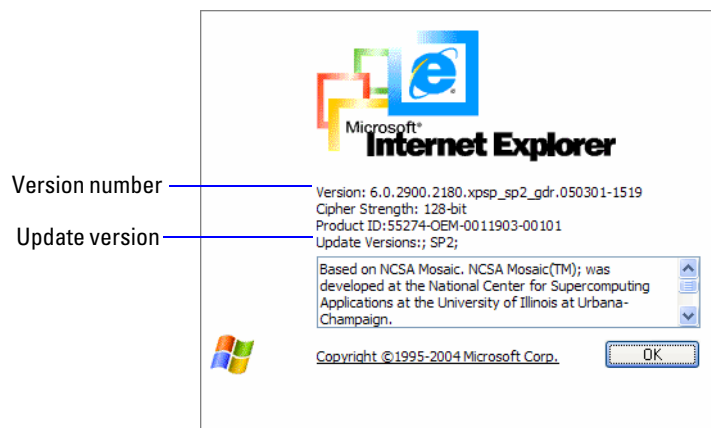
Microsoft®
Internet Explorer

Version number
Update version

Version: 6.0.2900.2180.xpsp_sp2_gdr.050301-1519
Cipher Strength: 128-bit
Product ID:55274-OEM-0011903-00101
Update Versions:; SP2;

Based on NCSA Mosaic. NCSA Mosaic(TM); was developed at the National Center for Supercomputing Applications at the University of Illinois at Urbana-Champaign.

Copyright ©1995-2004 Microsoft Corp.

OK